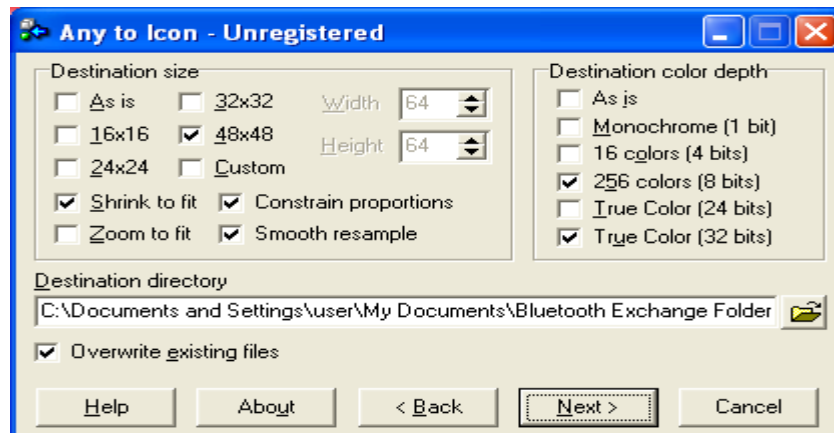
Any to Icon - Unregistered

Destination size

As is
32x32
Width 64
16x16
48x48
Height 64
24x24
Custom
Shrink to fit
Constrain proportions
Zoom to fit
Smooth resample

Destination color depth

As is
Monochrome (1 bit)
16 colors (4 bits)
256 colors (8 bits)
True Color (24 bits)
True Color (32 bits)

Destination directory

C:\Documents and Settings\user\My Documents\Bluetooth Exchange Folder

Overwrite existing files

Help
About
< Back
Next >
Cancel